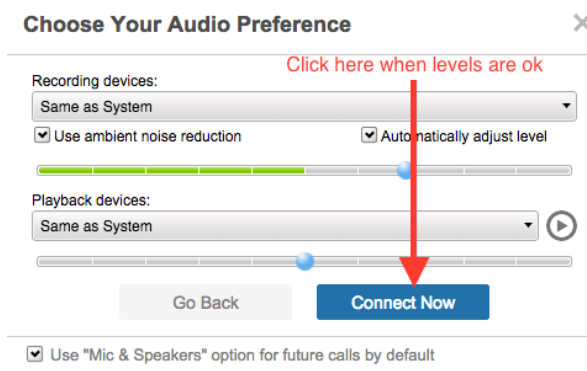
Choose Your Audio Preference

Click here when levels are ok

Recording devices:

Same as System

Use ambient noise reduction

Automatically adjust level

Playback devices:

Same as System

Go Back

Connect Now

Use "Mic & Speakers" option for future calls by default